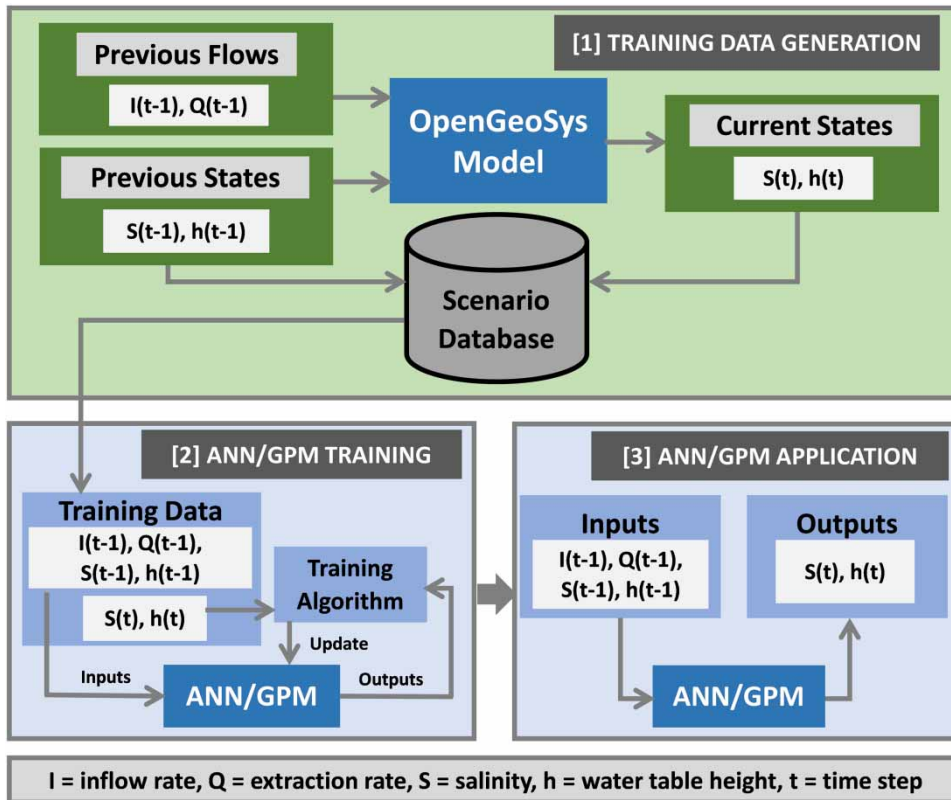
[1] TRAINING DATA GENERATION

Previous Flows

I(t-1), Q(t-1)

Previous States

S(t-1), h(t-1)

OpenGeoSys Model

Current States

S(t), h(t)

Scenario Database

[2] ANN/GPM TRAINING

Training Data

I(t-1), Q(t-1), S(t-1), h(t-1)

S(t), h(t)

Training Algorithm

Update

Inputs

Outputs

ANN/GPM

[3] ANN/GPM APPLICATION

Inputs

I(t-1), Q(t-1), S(t-1), h(t-1)

Outputs

S(t), h(t)

ANN/GPM

I = inflow rate, Q = extraction rate, S = salinity, h = water table height, t = time step